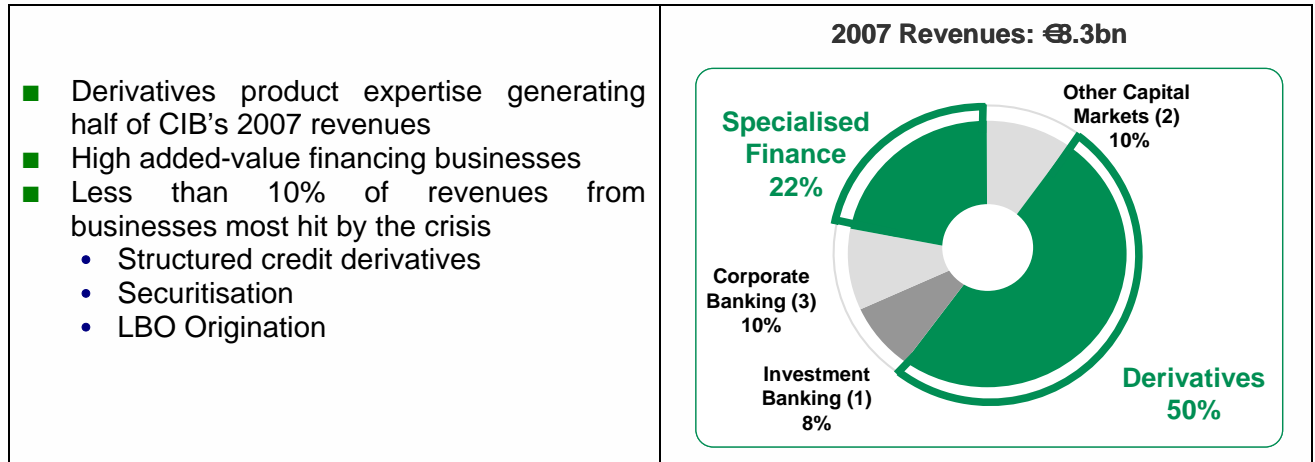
■ Derivatives product expertise generating half of CIB's 2007 revenues
■ High added-value financing businesses
■ Less than 10% of revenues from businesses most hit by the crisis
• Structured credit derivatives
• Securitisation
• LBO Origination

2007 Revenues: €8.3bn

Specialised Finance 22%

Other Capital Markets (2) 10%

Corporate Banking (3) 10%

Investment Banking (1) 8%

Derivatives 50%